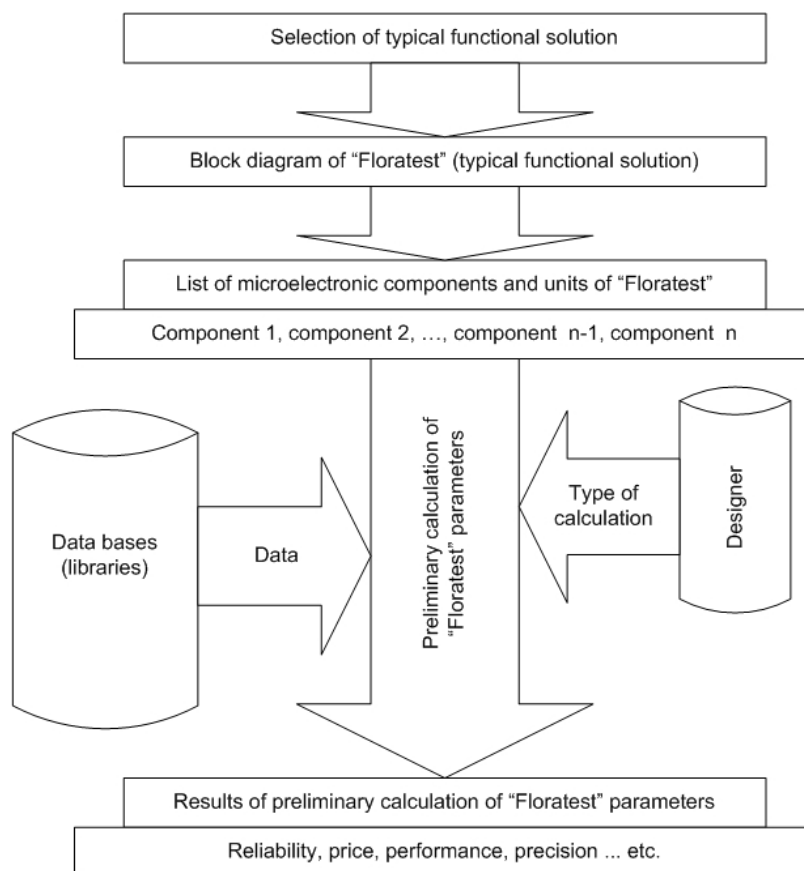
Selection of typical functional solution

Block diagram of “Floratest” (typical functional solution)

List of microelectronic components and units of “Floratest”

Component 1, component 2, …, component n-1, component n

Data bases (libraries)

Data

Preliminary calculation of “Floratest” parameters

Type of calculation

Designer

Results of preliminary calculation of “Floratest” parameters

Reliability, price, performance, precision ... etc.